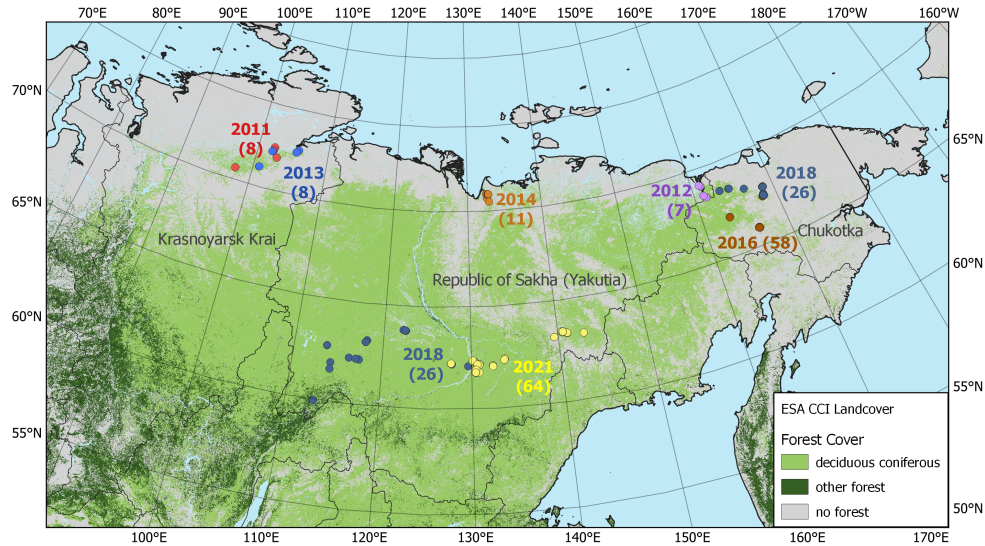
70°E 80°E 90°E 100°E 110°E 120°E 130°E 140°E 150°E 160°E 170°E 180°E 170°W 160°W

70°N
65°N
60°N
55°N

65°N
60°N
55°N
50°N

100°E 110°E 120°E 130°E 140°E 150°E 160°E 170°E

2011 (8)
2013 (8)
2014 (11)
2012 (7)
2018 (26)
2016 (58)
Krasnoyarsk Krai
Chukotka
Republic of Sakha (Yakutia)
2018 (26)
2021 (64)

ESA CCI Landcover
Forest Cover
deciduous coniferous
other forest
no forest